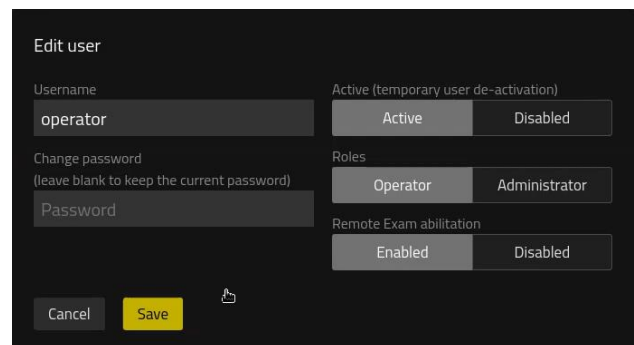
Edit user

Username

operator

Change password
(leave blank to keep the current password)

Password

Active (temporary user de-activation)

Active | Disabled

Roles

Operator | Administrator

Remote Exam abilitation

Enabled | Disabled

Cancel

Save